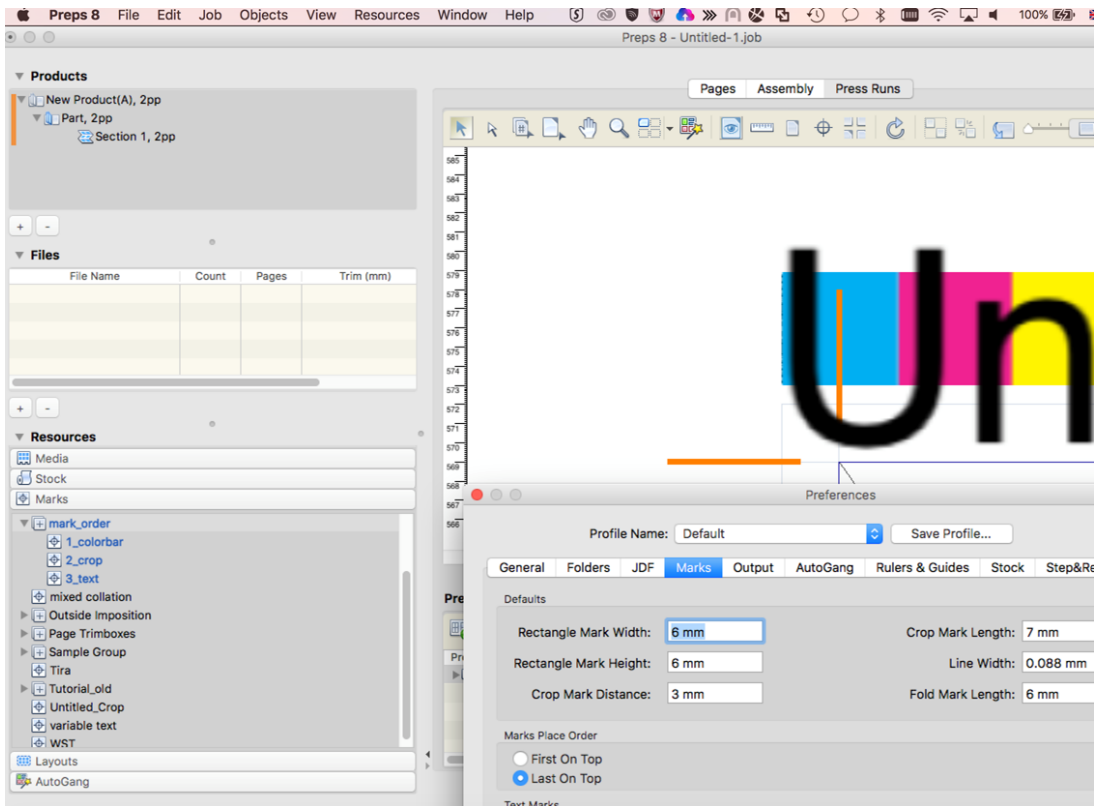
Preps 8 File Edit Job Objects View Resources Window Help
100%

Preps 8 - Untitled-1.job

Products
New Product(A), 2pp
Part, 2pp
Section 1, 2pp

+ -

Files

| File Name | Count | Pages | Trim (mm) |
|---|---|---|---|

+ -

Resources
Media
Stock
Marks
mark_order
1_colorbar
2_crop
3_text
mixed collation
Outside Imposition
Page Trimboxes
Sample Group
Tira
Tutorial_old
Untitled_Crop
variable text
WST
Layouts
AutoGang

Pages Assembly Press Runs

585 584 583 582 581 580 579 578 577 576 575 574 573 572 571 570 569 568 567 566

Un

Pre

Preferences

Profile Name: Default Save Profile...

General Folders JDF Marks Output AutoGang Rulers & Guides Stock Step&Re

Defaults
Rectangle Mark Width: 6 mm
Rectangle Mark Height: 6 mm
Crop Mark Distance: 3 mm
Crop Mark Length: 7 mm
Line Width: 0.088 mm
Fold Mark Length: 6 mm

Marks Place Order
First On Top
Last On Top

Text Marks